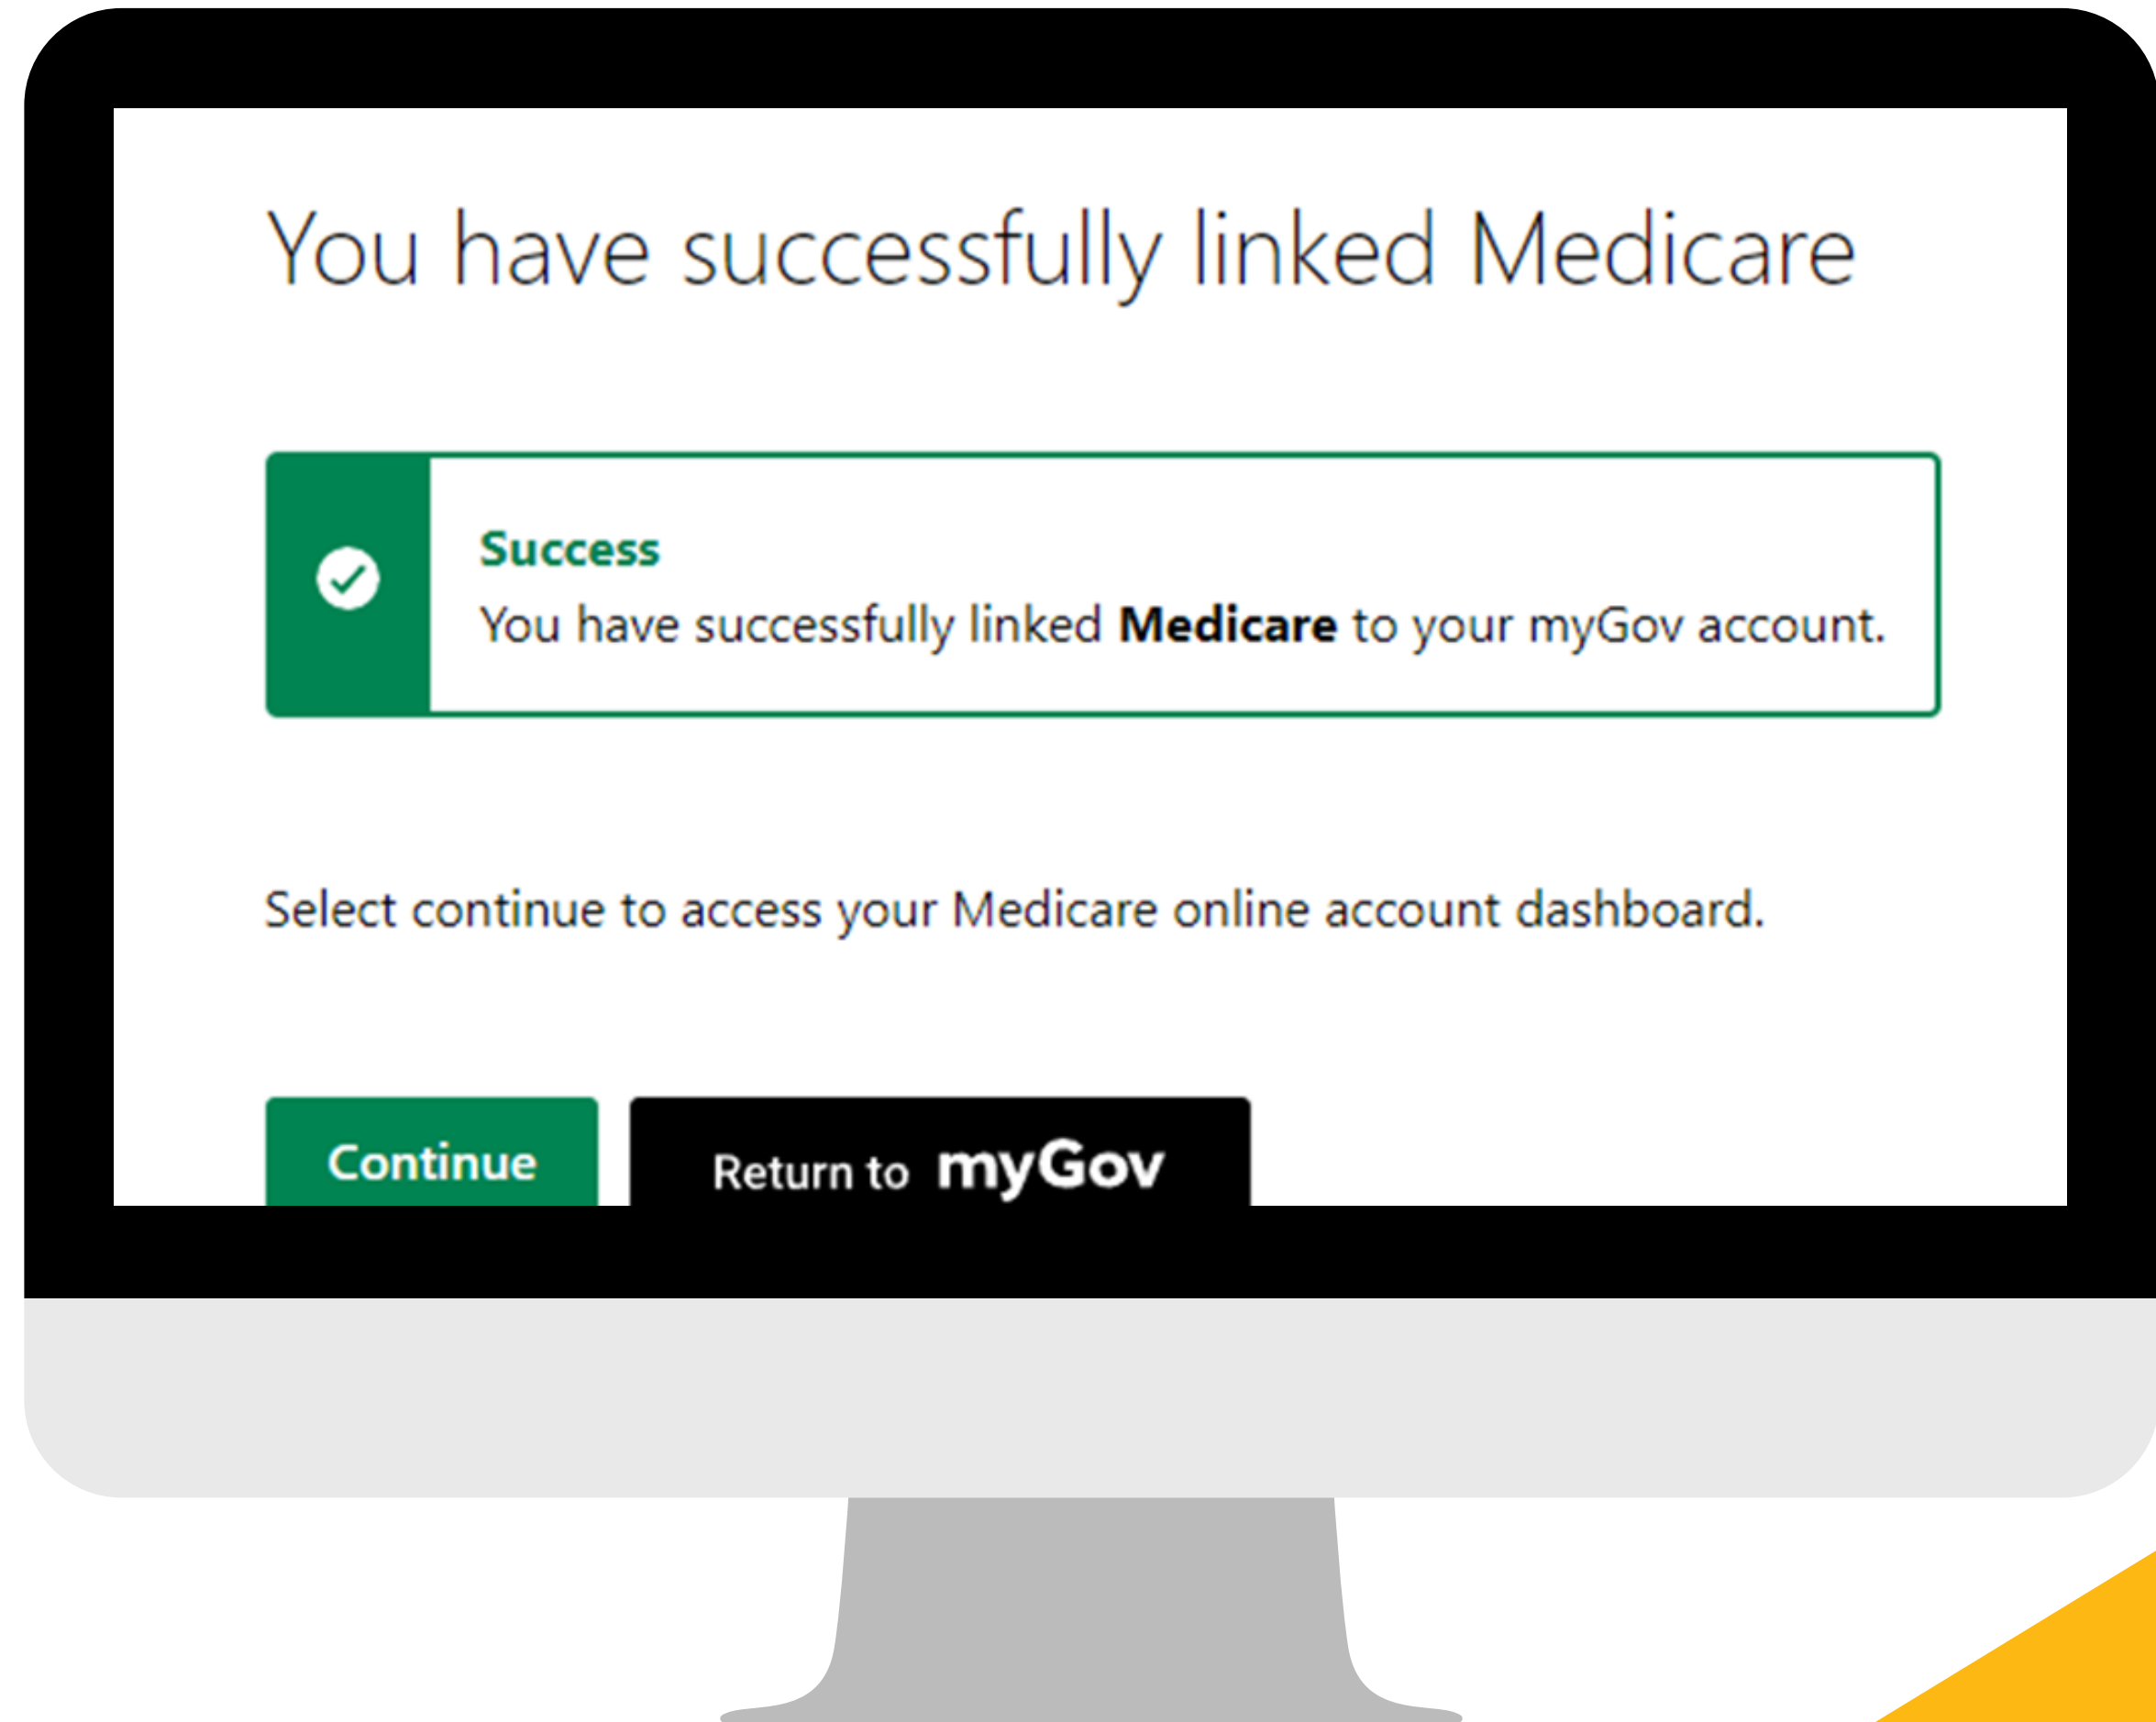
You have successfully linked Medicare

Success
You have successfully linked **Medicare** to your myGov account.

Select continue to access your Medicare online account dashboard.

Continue

Return to myGov